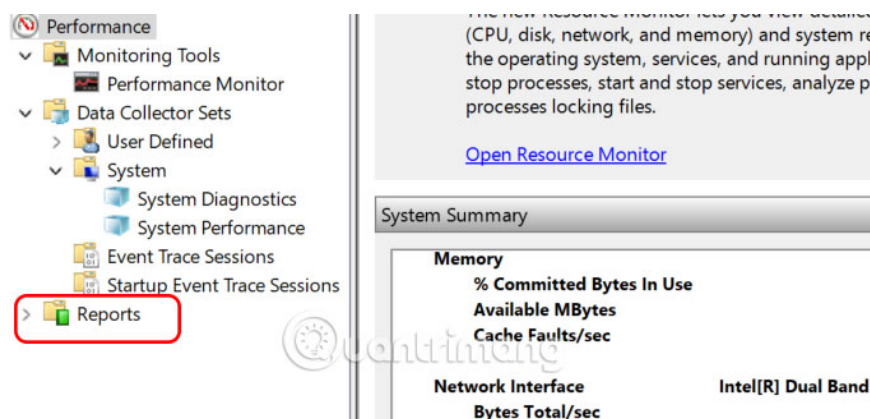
Performance
Monitoring Tools
Performance Monitor
Data Collector Sets
User Defined
System
System Diagnostics
System Performance
Event Trace Sessions
Startup Event Trace Sessions
Reports

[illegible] (CPU, disk, network, and memory) and system re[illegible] the operating system, services, and running appl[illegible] stop processes, start and stop services, analyze p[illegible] processes locking files.

Open Resource Monitor

System Summary

Memory
% Committed Bytes In Use
Available MBytes
Cache Faults/sec

Network Interface
Intel[R] Dual Band
Bytes Total/sec

quantrimang